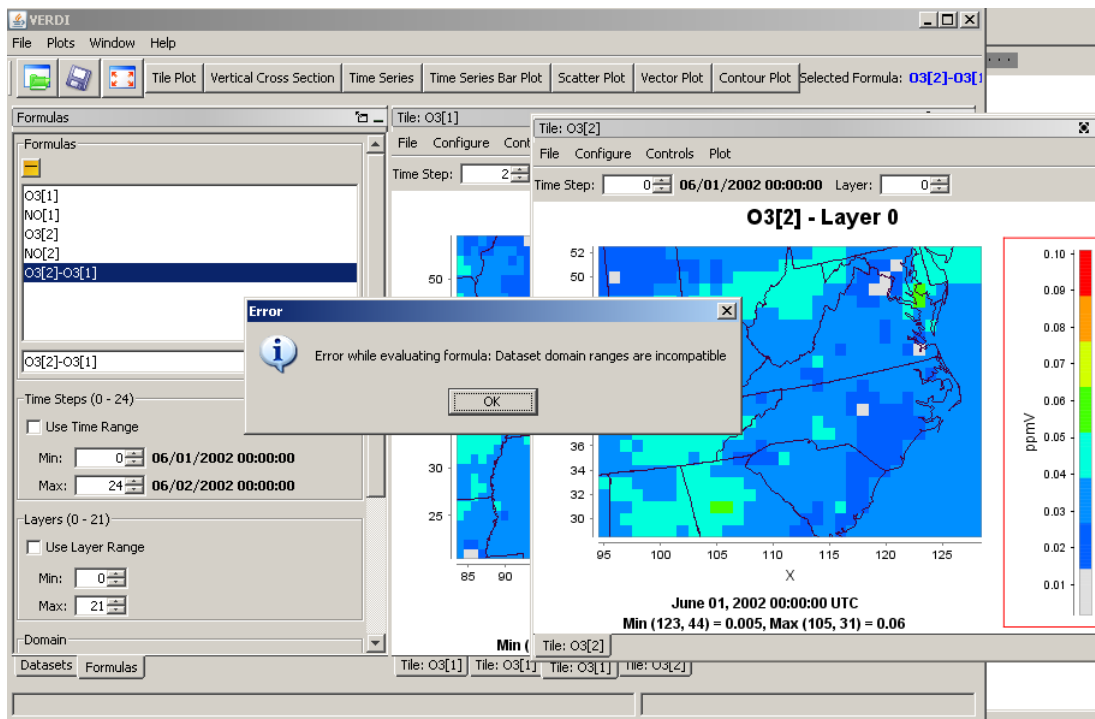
VERDI

File Plots Window Help

Tile Plot Vertical Cross Section Time Series Time Series Bar Plot Scatter Plot Vector Plot Contour Plot Selected Formula: O3[2]-O3[1]

Formulas

Formulas

O3[1]
NO[1]
O3[2]
NO[2]
O3[2]-O3[1]

O3[2]-O3[1]

Time Steps (0 - 24)
Use Time Range
Min: 0 06/01/2002 00:00:00
Max: 24 06/02/2002 00:00:00

Layers (0 - 21)
Use Layer Range
Min: 0
Max: 21

Domain

Datasets Formulas

Tile: O3[1]
File Configure Cont
Time Step: 2
50
30
25
85 90
Min (

Tile: O3[2]
File Configure Controls Plot
Time Step: 0 06/01/2002 00:00:00 Layer: 0

O3[2] - Layer 0

52
50
36
34
32
30
95 100 105 110 115 120 125
X

June 01, 2002 00:00:00 UTC
Min (123, 44) = 0.005, Max (105, 31) = 0.06

0.10
0.09
0.08
0.07
0.06
0.05
0.04
0.03
0.02
0.01
ppmV

Error
Error while evaluating formula: Dataset domain ranges are incompatible
OK

Tile: O3[2]

Tile: O3[1] Tile: O3[1] Tile: O3[1] Tile: O3[2]